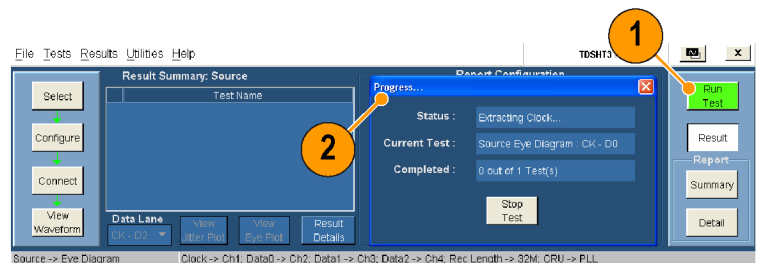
File Tests Results Utilities Help

TDSHT3

Select

Configure

Connect

View Waveform

Result Summary: Source

Test Name

Data Lane

CK - D2

View Jitter Plot

View Eye Plot

Result Details

Report Configuration

Progress...

Status : Extracting Clock...

Current Test : Source Eye Diagram : CK - D0

Completed : 0 out of 1 Test(s)

Stop Test

1

2

Run Test

Result

Report

Summary

Detail

Source -> Eye Diagram

Clock -> Ch1; Data0 -> Ch2; Data1 -> Ch3; Data2 -> Ch4; Rec Length -> 32M; CRU -> PLL